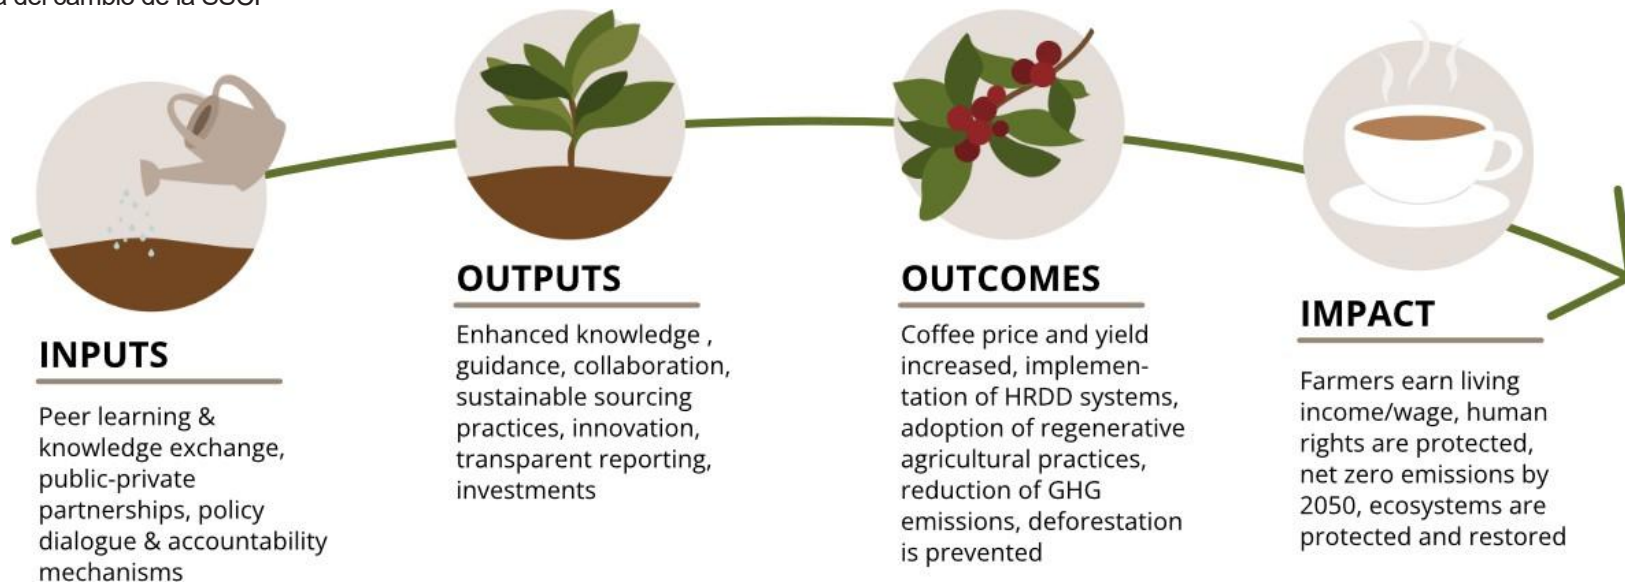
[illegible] del cambio de la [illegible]

INPUTS

Peer learning & knowledge exchange, public-private partnerships, policy dialogue & accountability mechanisms

OUTPUTS

Enhanced knowledge , guidance, collaboration, sustainable sourcing practices, innovation, transparent reporting, investments

OUTCOMES

Coffee price and yield increased, implementation of HRDD systems, adoption of regenerative agricultural practices, reduction of GHG emissions, deforestation is prevented

IMPACT

Farmers earn living income/wage, human rights are protected, net zero emissions by 2050, ecosystems are protected and restored